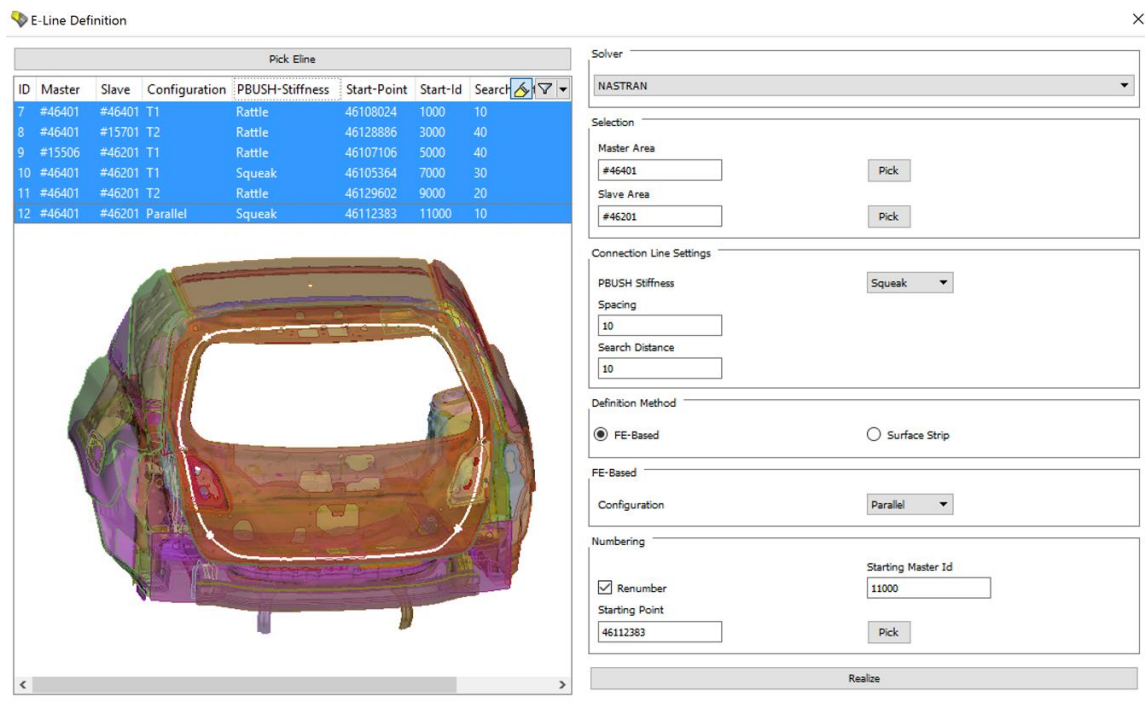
E-Line Definition

Pick Eline

| ID | Master | Slave | Configuration | PBUSH-Stiffness | Start-Point | Start-Id | Search |
|---|---|---|---|---|---|---|---|
| 7 | #46401 | #46401 | T1 | Rattle | 46108024 | 1000 | 10 |
| 8 | #46401 | #15701 | T2 | Rattle | 46128886 | 3000 | 40 |
| 9 | #15506 | #46201 | T1 | Rattle | 46107106 | 5000 | 40 |
| 10 | #46401 | #46201 | T1 | Squeak | 46105364 | 7000 | 30 |
| 11 | #46401 | #46201 | T2 | Rattle | 46129602 | 9000 | 20 |
| 12 | #46401 | #46201 | Parallel | Squeak | 46112383 | 11000 | 10 |

Solver
NASTRAN

Selection
Master Area
#46401
Pick
Slave Area
#46201
Pick

Connection Line Settings
PBUSH Stiffness
Squeak
Spacing
10
Search Distance
10

Definition Method
FE-Based
Surface Strip

FE-Based
Configuration
Parallel

Numbering
Starting Master Id
Renumber
11000
Starting Point
46112383
Pick

Realize